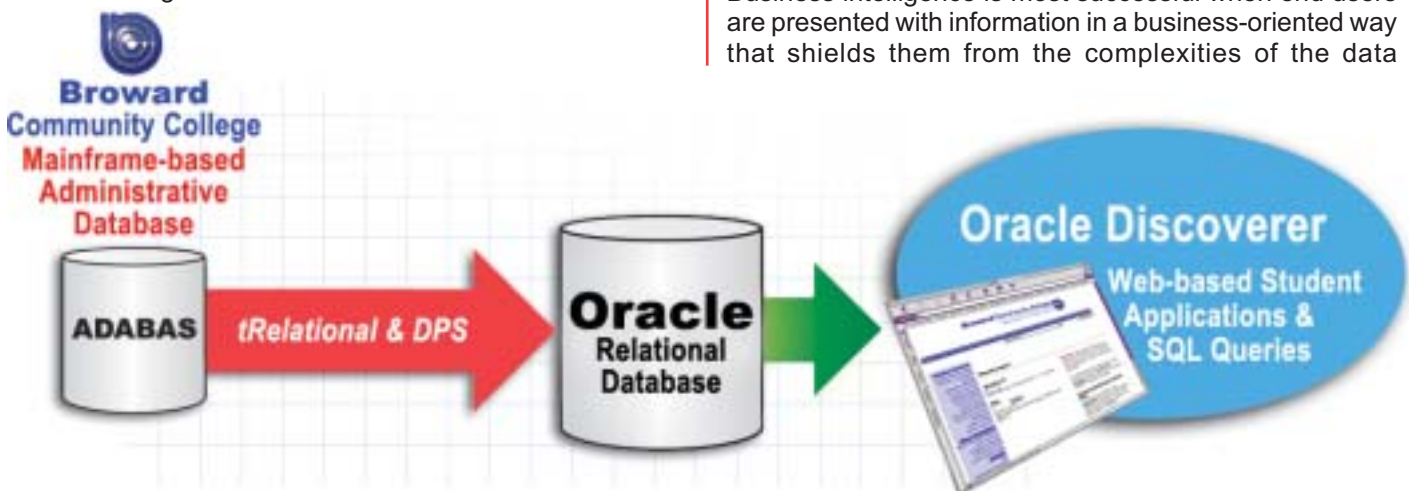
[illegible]

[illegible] are presented with information in a business-oriented way that shields them from the complexities of the data

Broward Community College
Mainframe-based Administrative Database

ADABAS

tRelational & DPS

Oracle
Relational Database

Oracle Discoverer
Web-based Student Applications & SQL Queries